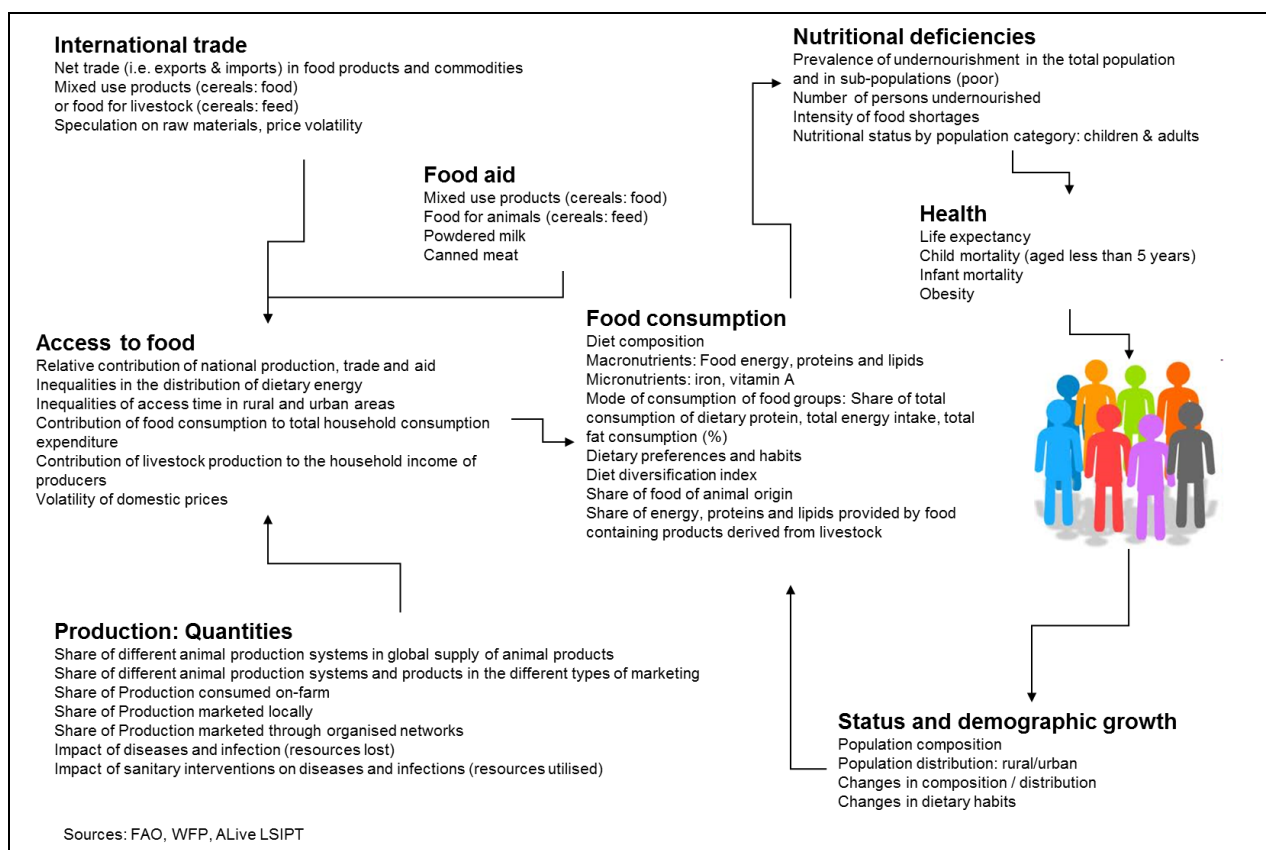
International trade
Net trade (i.e. exports & imports) in food products and commodities
Mixed use products (cereals: food)
or food for livestock (cereals: feed)
Speculation on raw materials, price volatility

Food aid
Mixed use products (cereals: food)
Food for animals (cereals: feed)
Powdered milk
Canned meat

Nutritional deficiencies
Prevalence of undernourishment in the total population and in sub-populations (poor)
Number of persons undernourished
Intensity of food shortages
Nutritional status by population category: children & adults

Health
Life expectancy
Child mortality (aged less than 5 years)
Infant mortality
Obesity

Access to food
Relative contribution of national production, trade and aid
Inequalities in the distribution of dietary energy
Inequalities of access time in rural and urban areas
Contribution of food consumption to total household consumption expenditure
Contribution of livestock production to the household income of producers
Volatility of domestic prices

Food consumption
Diet composition
Macronutrients: Food energy, proteins and lipids
Micronutrients: iron, vitamin A
Mode of consumption of food groups: Share of total consumption of dietary protein, total energy intake, total fat consumption (%)
Dietary preferences and habits
Diet diversification index
Share of food of animal origin
Share of energy, proteins and lipids provided by food containing products derived from livestock

Production: Quantities
Share of different animal production systems in global supply of animal products
Share of different animal production systems and products in the different types of marketing
Share of Production consumed on-farm
Share of Production marketed locally
Share of Production marketed through organised networks
Impact of diseases and infection (resources lost)
Impact of sanitary interventions on diseases and infections (resources utilised)

Status and demographic growth
Population composition
Population distribution: rural/urban
Changes in composition / distribution
Changes in dietary habits

Sources: FAO, WFP, ALive LSIPT